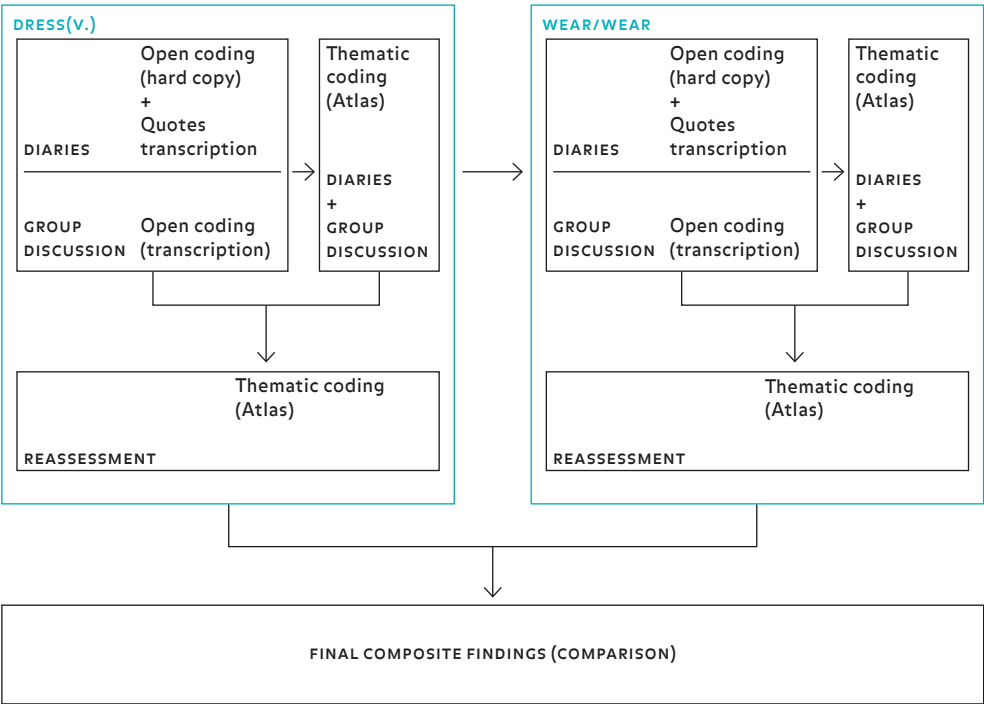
DRESS(V.)

DIARIES

Open coding (hard copy) + Quotes transcription

GROUP DISCUSSION

Open coding (transcription)

Thematic coding (Atlas)

DIARIES + GROUP DISCUSSION

Thematic coding (Atlas)

REASSESSMENT

WEAR/WEAR

DIARIES

Open coding (hard copy) + Quotes transcription

GROUP DISCUSSION

Open coding (transcription)

Thematic coding (Atlas)

DIARIES + GROUP DISCUSSION

Thematic coding (Atlas)

REASSESSMENT

FINAL COMPOSITE FINDINGS (COMPARISON)